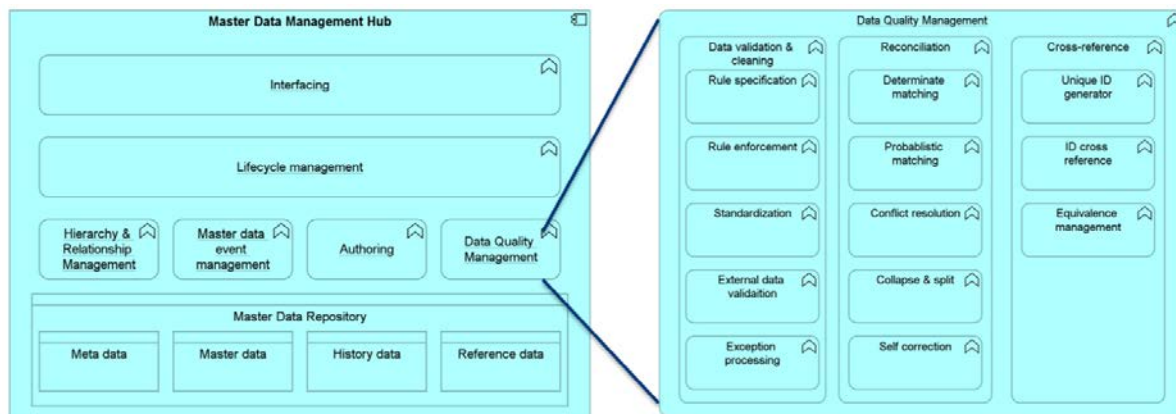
Master Data Management Hub

Interfacing

Lifecycle management

Hierarchy & Relationship Management

Master data event management

Authoring

Data Quality Management

Master Data Repository

Meta data

Master data

History data

Reference data

Data Quality Management

Data validation & cleaning

Rule specification

Rule enforcement

Standardization

External data validaition

Exception processing

Reconciliation

Determinate matching

Probablistic matching

Conflict resolution

Collapse & split

Self correction

Cross-reference

Unique ID generator

ID cross reference

Equivalence management